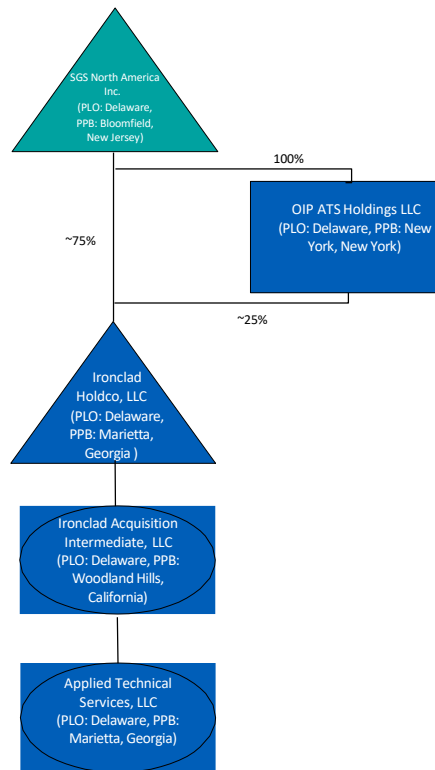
SGS North America Inc.
(PLO: Delaware, PPB: Bloomfield, New Jersey)

100%

OIP ATS Holdings LLC
(PLO: Delaware, PPB: New York, New York)

~75%

~25%

Ironclad Holdco, LLC
(PLO: Delaware, PPB: Marietta, Georgia )

Ironclad Acquisition Intermediate, LLC
(PLO: Delaware, PPB: Woodland Hills, California)

Applied Technical Services, LLC
(PLO: Delaware, PPB: Marietta, Georgia)